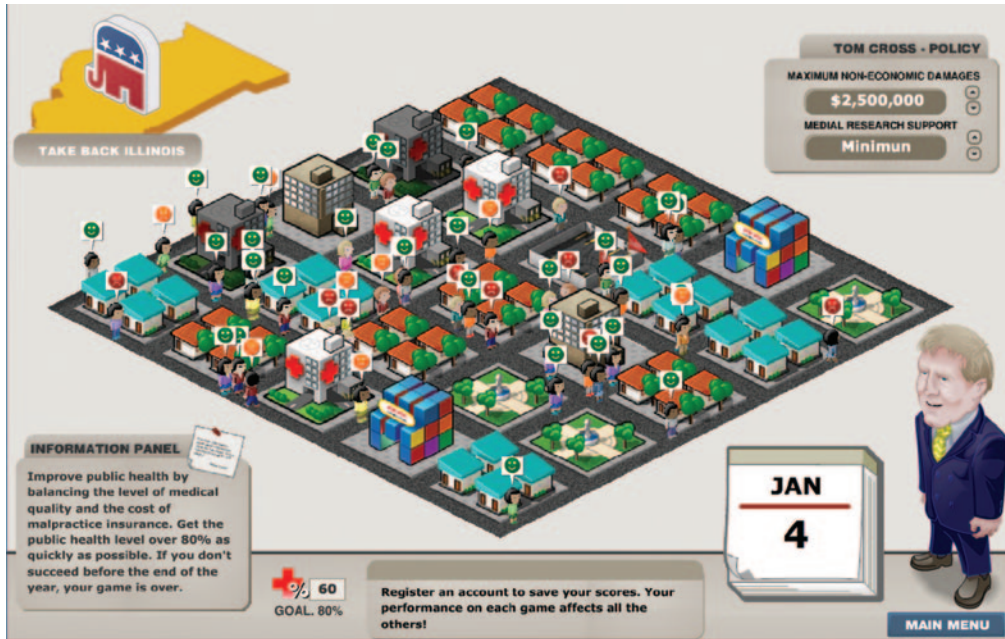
TAKE BACK ILLINOIS

TOM CROSS - POLICY

MAXIMUM NON-ECONOMIC DAMAGES

$2,500,000

MEDIAL RESEARCH SUPPORT

Minimun

INFORMATION PANEL

Improve public health by balancing the level of medical quality and the cost of malpractice insurance. Get the public health level over 80% as quickly as possible. If you don't succeed before the end of the year, your game is over.

% 60

GOAL. 80%

Register an account to save your scores. Your performance on each game affects all the others!

JAN

4

MAIN MENU